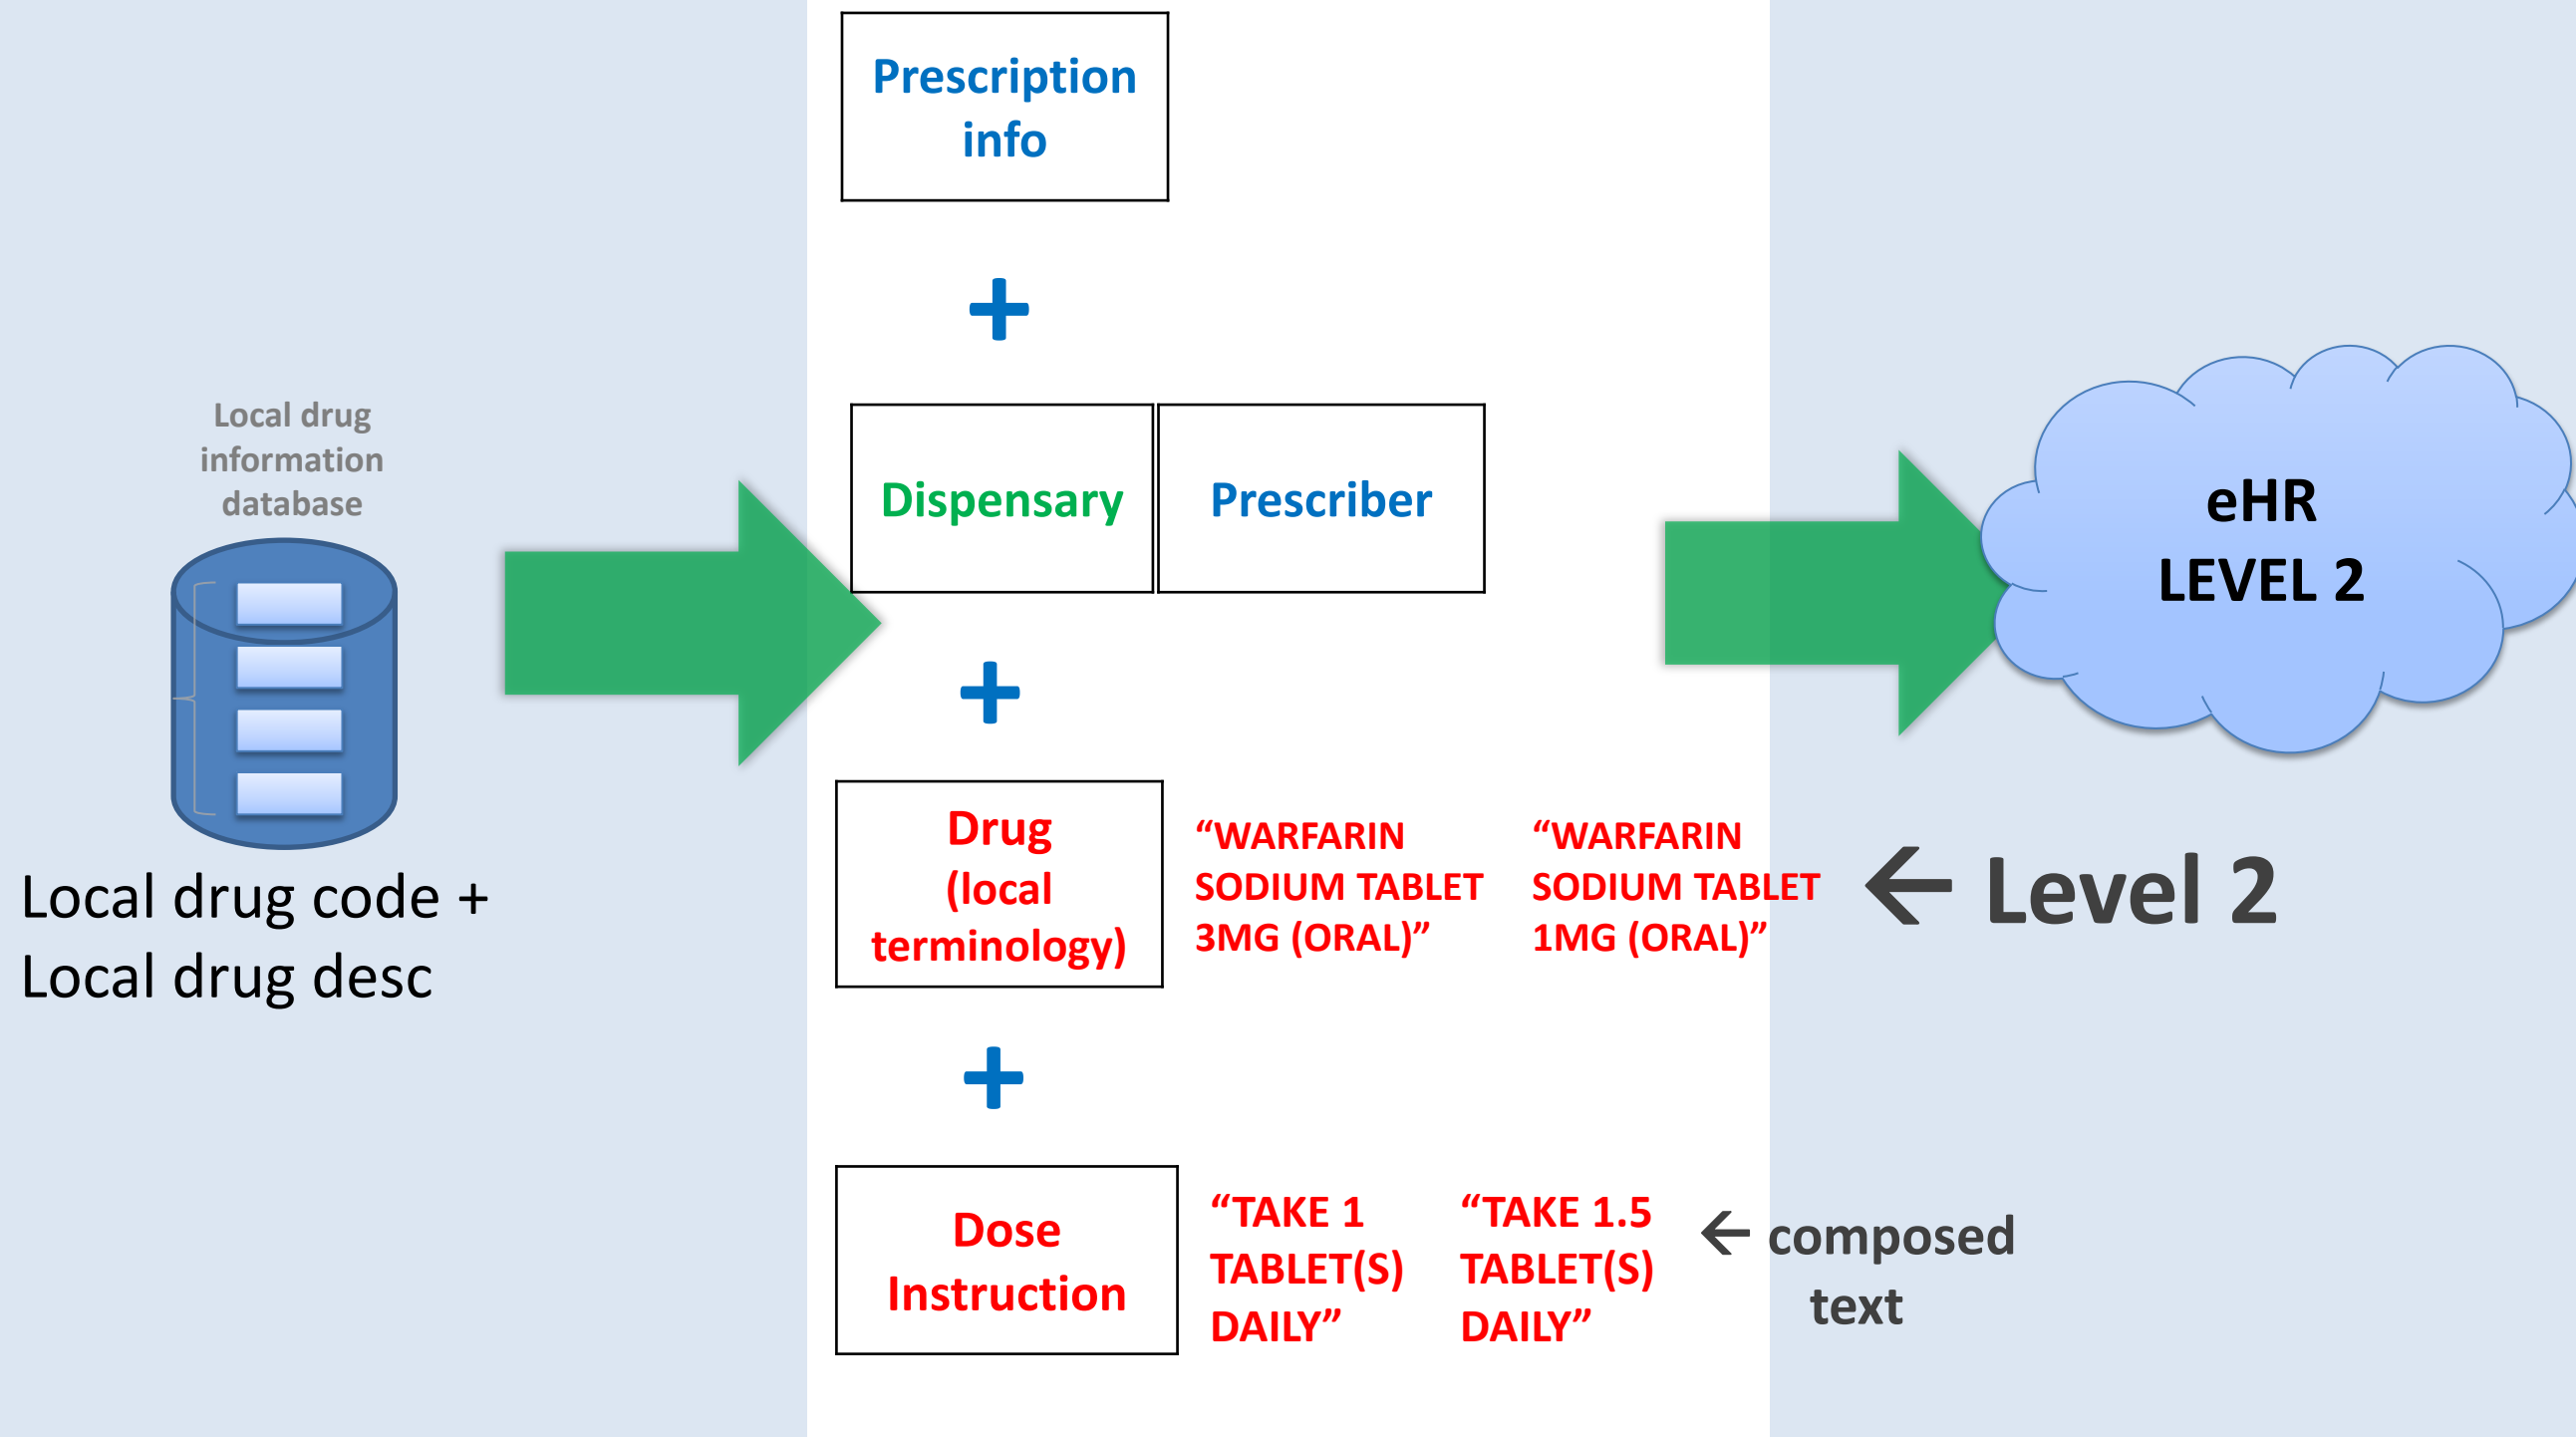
Local drug information database

Local drug code + Local drug desc

Prescription info

+

Dispensary

Prescriber

+

Drug (local terminology)

"WARFARIN SODIUM TABLET 3MG (ORAL)"

"WARFARIN SODIUM TABLET 1MG (ORAL)"

← Level 2

+

Dose Instruction

"TAKE 1 TABLET(S) DAILY"

"TAKE 1.5 TABLET(S) DAILY"

← composed text

eHR LEVEL 2